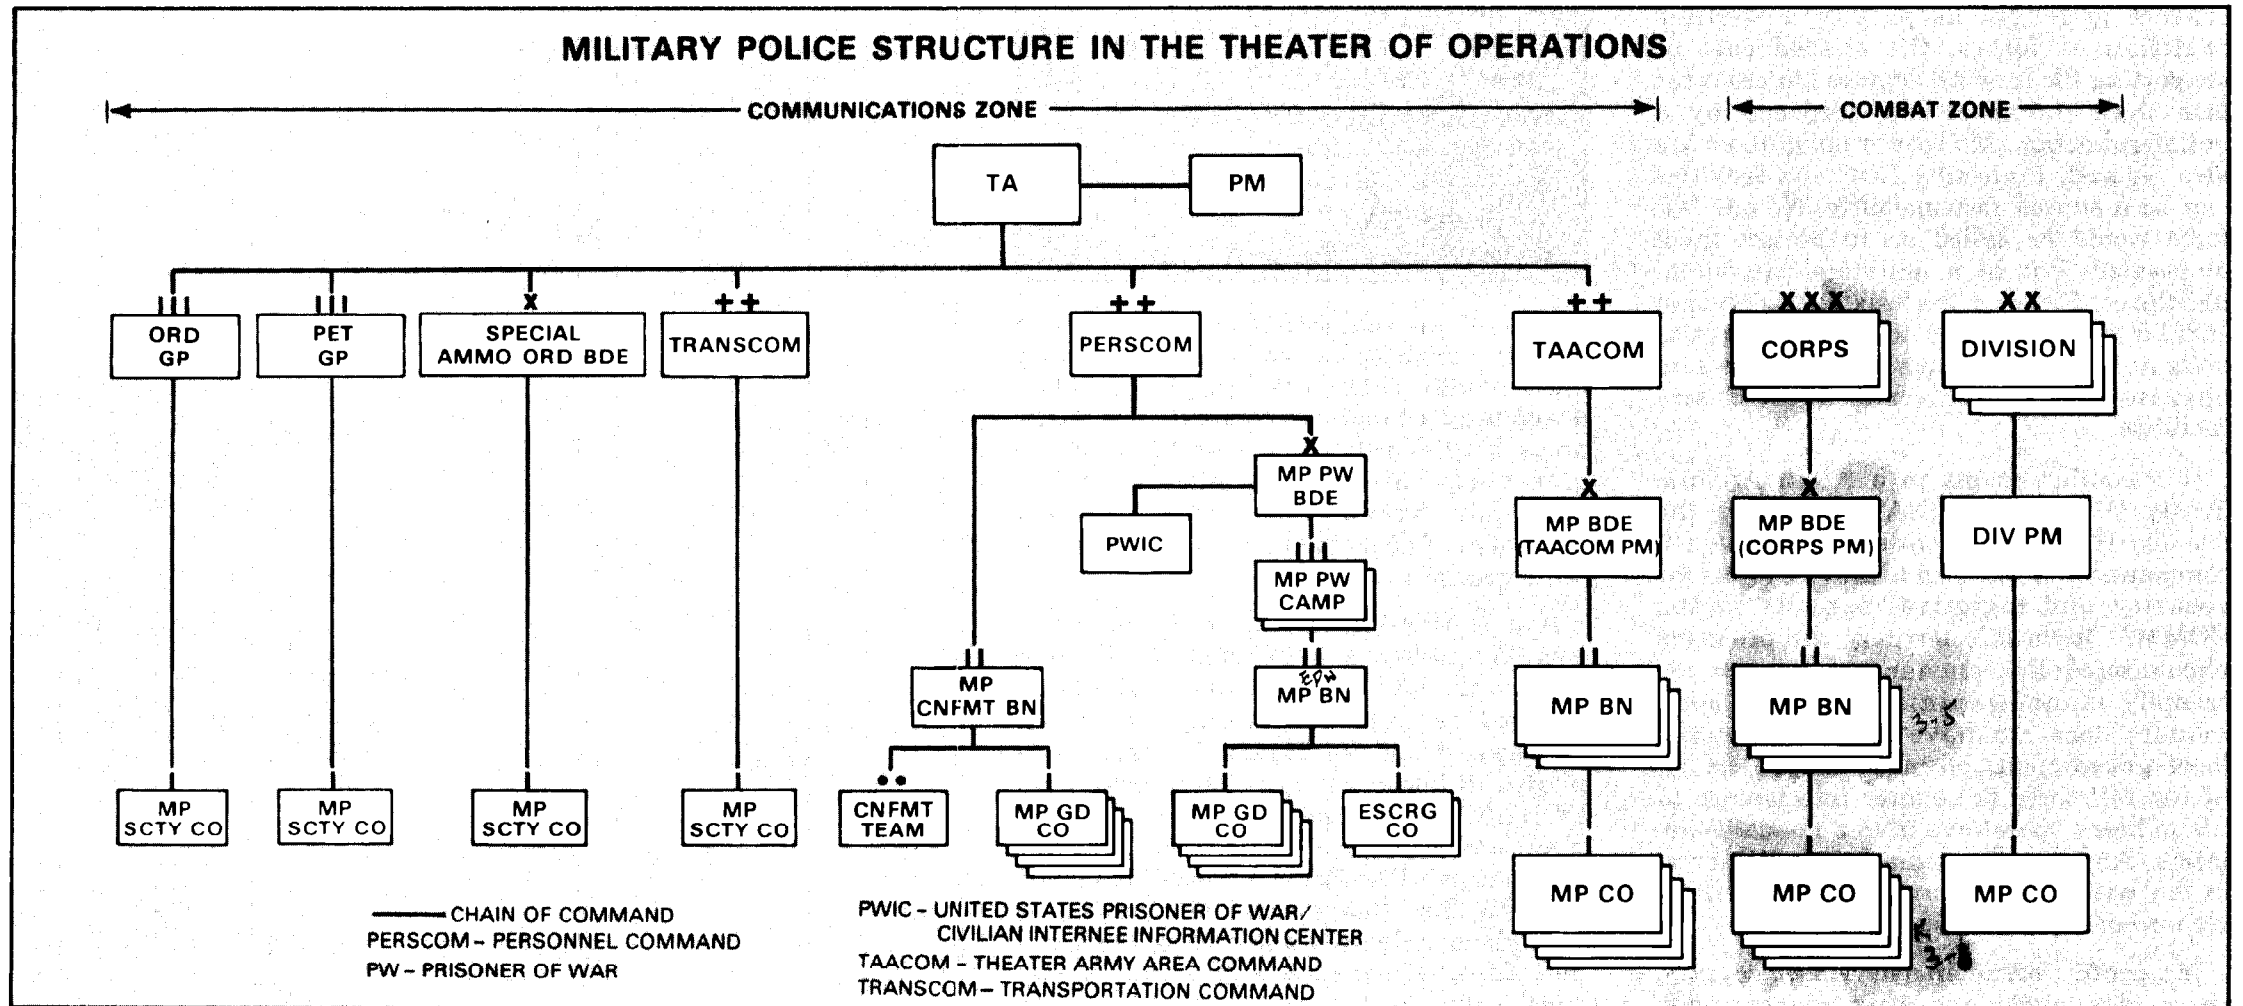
MILITARY POLICE STRUCTURE IN THE THEATER OF OPERATIONS

COMMUNICATIONS ZONE

COMBAT ZONE

TA

PM

III
ORD GP

III
PET GP

X
SPECIAL AMMO ORD BDE

++
TRANSCOM

++
PERSCOM

++
TAACOM

XXX
CORPS

XX
DIVISION

X
MP PW BDE

PWIC

III
MP PW CAMP

II
MP CNFMT BN

EPW
MP BN

X
MP BDE (TAACOM PM)

II
MP BN

MP CO

X
MP BDE (CORPS PM)

II
MP BN

3-5

MP CO

K
3-8

DIV PM

MP CO

MP SCTY CO

MP SCTY CO

MP SCTY CO

MP SCTY CO

••
CNFMT TEAM

MP GD CO

MP GD CO

ESCRG CO

CHAIN OF COMMAND
PERSCOM – PERSONNEL COMMAND
PW – PRISONER OF WAR

PWIC – UNITED STATES PRISONER OF WAR/ CIVILIAN INTERNEE INFORMATION CENTER
TAACOM – THEATER ARMY AREA COMMAND
TRANSCOM – TRANSPORTATION COMMAND